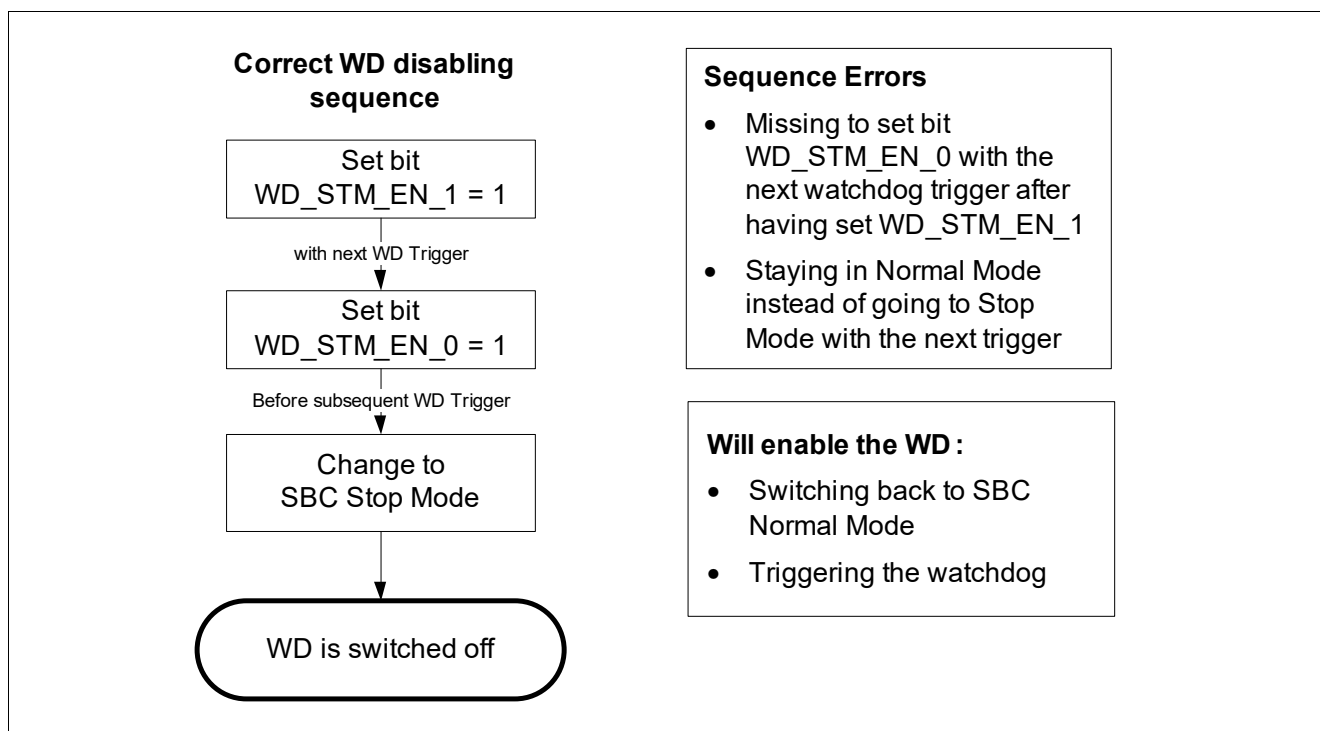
Correct WD disabling sequence

Set bit WD_STM_EN_1 = 1

with next WD Trigger

Set bit WD_STM_EN_0 = 1

Before subsequent WD Trigger

Change to SBC Stop Mode

WD is switched off

Sequence Errors

- Missing to set bit WD_STM_EN_0 with the next watchdog trigger after having set WD_STM_EN_1
- Staying in Normal Mode instead of going to Stop Mode with the next trigger

Will enable the WD :

- Switching back to SBC Normal Mode
- Triggering the watchdog